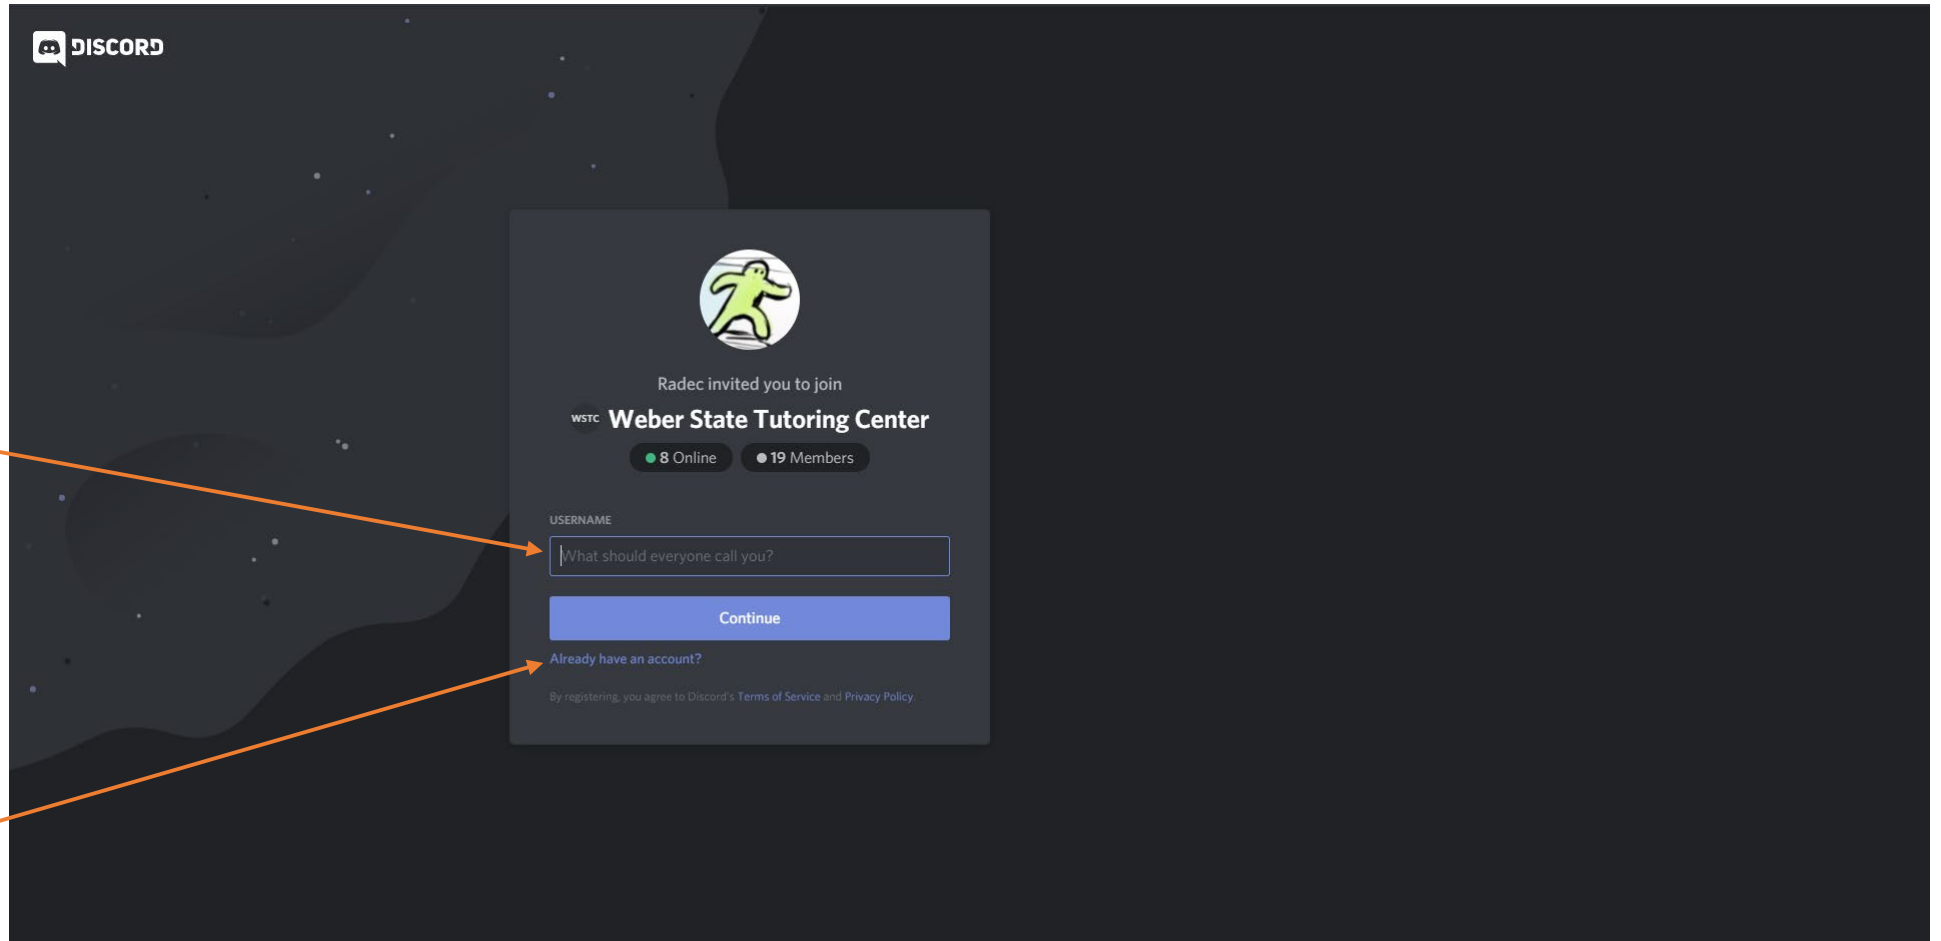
DISCORD

Radec invited you to join

WSTC Weber State Tutoring Center

8 Online 19 Members

USERNAME

What should everyone call you?

Continue

Already have an account?

By registering, you agree to Discord's Terms of Service and Privacy Policy.